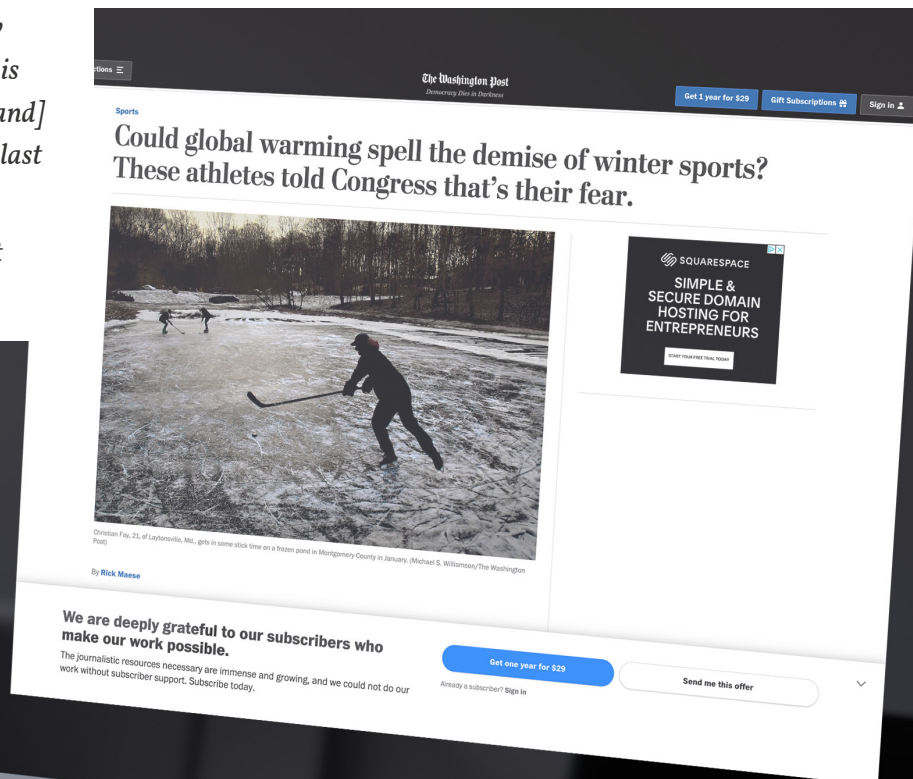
is
and]
last

ctions

The Washington Post
Democracy Dies in Darkness

Get 1 year for $29
Gift Subscriptions
Sign in

Sports

Could global warming spell the demise of winter sports? These athletes told Congress that's their fear.

SQUARESPACE
SIMPLE & SECURE DOMAIN HOSTING FOR ENTREPRENEURS
START YOUR FREE TRIAL TODAY

Christian Fay, 21, of Laytonsville, Md., gets in some stick time on a frozen pond in Montgomery County in January. (Michael S. Williamson/The Washington Post)

By Rick Maese

We are deeply grateful to our subscribers who make our work possible.

The journalistic resources necessary are immense and growing, and we could not do our work without subscriber support. Subscribe today.

Get one year for $29
Already a subscriber? Sign in
Send me this offer